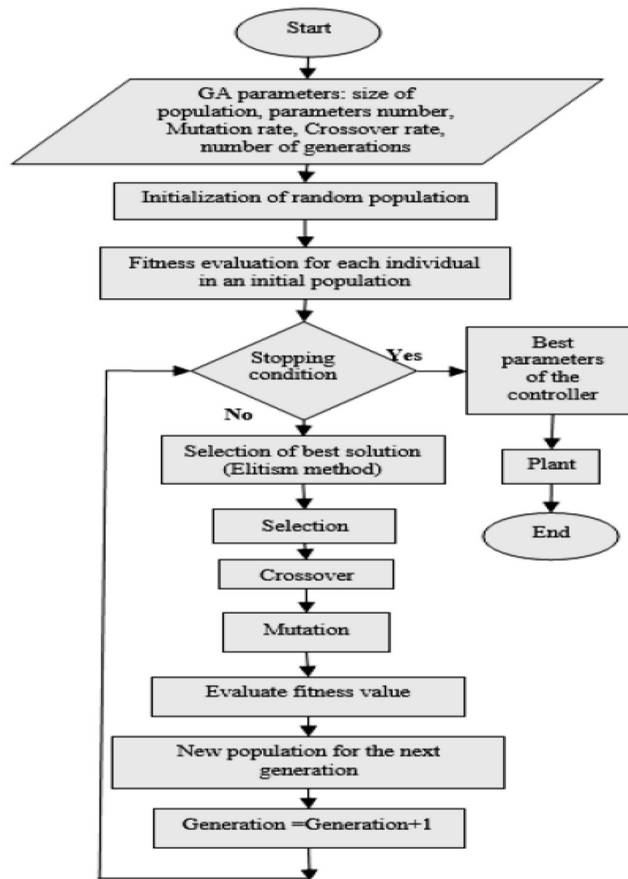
Start

GA parameters: size of population, parameters number, Mutation rate, Crossover rate, number of generations

Initialization of random population

Fitness evaluation for each individual in an initial population

Stopping condition

Yes

Best parameters of the controller

Plant

End

No

Selection of best solution (Elitism method)

Selection

Crossover

Mutation

Evaluate fitness value

New population for the next generation

Generation =Generation+1